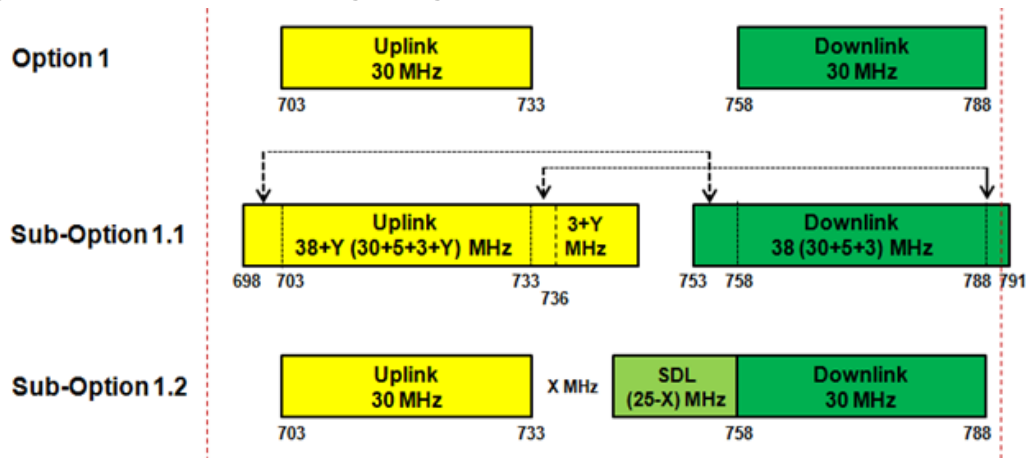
Option 1

Uplink
30 MHz

703 733

Downlink
30 MHz

758 788

Sub-Option 1.1

Uplink
38+Y (30+5+3+Y) MHz

3+Y
MHz

698 703 733 736

Downlink
38 (30+5+3) MHz

753 758 788 791

Sub-Option 1.2

Uplink
30 MHz

703 733

X MHz

SDL
(25-X) MHz

Downlink
30 MHz

758 788